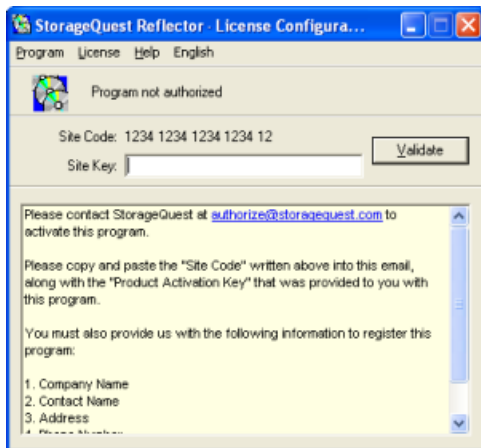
StorageQuest Reflector - License Configura...

Program License Help English

Program not authorized

Site Code: 1234 1234 1234 1234 12

Site Key:

Validate

Please contact StorageQuest at authorize@storagequest.com to activate this program.

Please copy and paste the "Site Code" written above into this email, along with the "Product Activation Key" that was provided to you with this program.

You must also provide us with the following information to register this program:

1. Company Name
2. Contact Name
3. Address
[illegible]